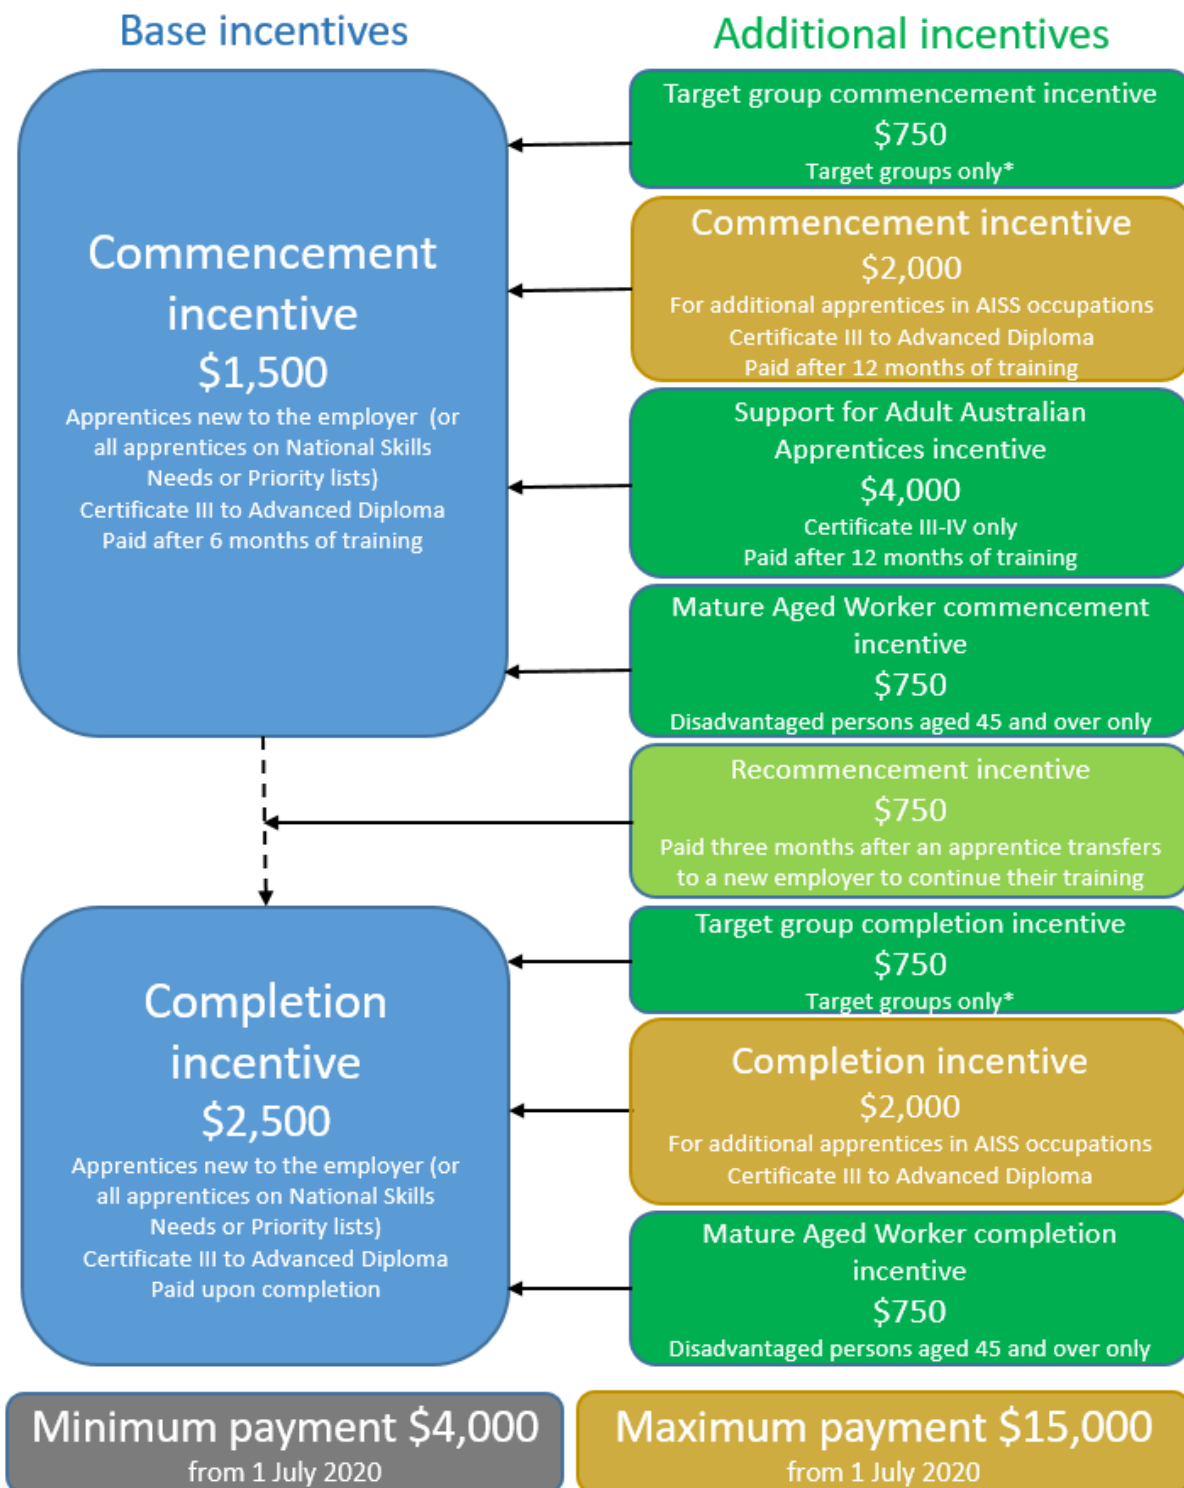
Base incentives

Commencement incentive
$1,500
Apprentices new to the employer (or all apprentices on National Skills Needs or Priority lists)
Certificate III to Advanced Diploma
Paid after 6 months of training

Completion incentive
$2,500
Apprentices new to the employer (or all apprentices on National Skills Needs or Priority lists)
Certificate III to Advanced Diploma
Paid upon completion

Additional incentives

Target group commencement incentive
$750
Target groups only*

Commencement incentive
$2,000
For additional apprentices in AISS occupations
Certificate III to Advanced Diploma
Paid after 12 months of training

Support for Adult Australian Apprentices incentive
$4,000
Certificate III-IV only
Paid after 12 months of training

Mature Aged Worker commencement incentive
$750
Disadvantaged persons aged 45 and over only

Recommencement incentive
$750
Paid three months after an apprentice transfers to a new employer to continue their training

Target group completion incentive
$750
Target groups only*

Completion incentive
$2,000
For additional apprentices in AISS occupations
Certificate III to Advanced Diploma

Mature Aged Worker completion incentive
$750
Disadvantaged persons aged 45 and over only

Minimum payment $4,000
from 1 July 2020

Maximum payment $15,000
from 1 July 2020